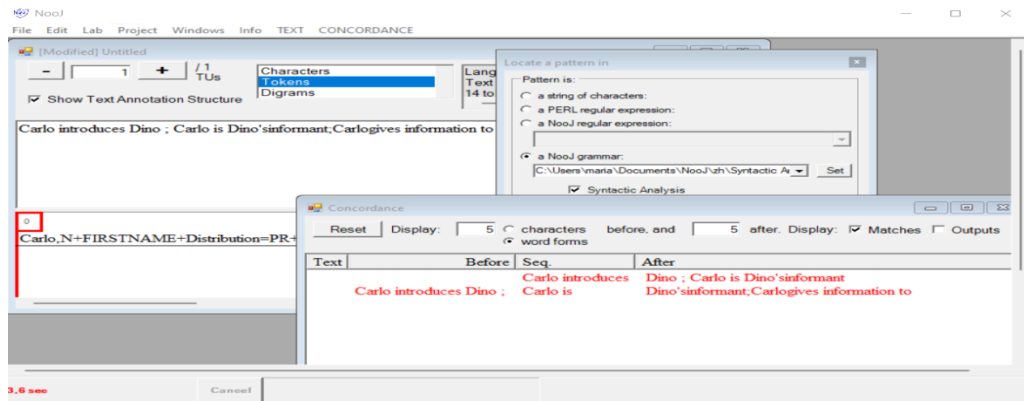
NooJ
File Edit Lab Project Windows Info TEXT CONCORDANCE

[Modified] Untitled
- 1 + / 1 TUs
Characters
Tokens
Digrams
Lang
Text
14 to
Show Text Annotation Structure

Carlo introduces Dino ; Carlo is Dino'sinformant;Carlogives information to

0
Carlo,N+FIRSTNAME+Distribution=PR+

Locate a pattern in
Pattern is:
a string of characters:
a PERL regular expression:
a NooJ regular expression:
a NooJ grammar:
C:\Users\maria\Documents\NooJ\zh\Syntactic A
Set
Syntactic Analysis

Concordance
Reset Display: 5 characters before, and 5 after. Display: Matches Outputs
word forms

| Text | Before | Seq. | After |
|---|---|---|---|
| | | Carlo introduces | Dino ; Carlo is Dino'sinformant |
| | Carlo introduces Dino ; | Carlo is | Dino'sinformant;Carlogives information to |

3.6 sec
Cancel